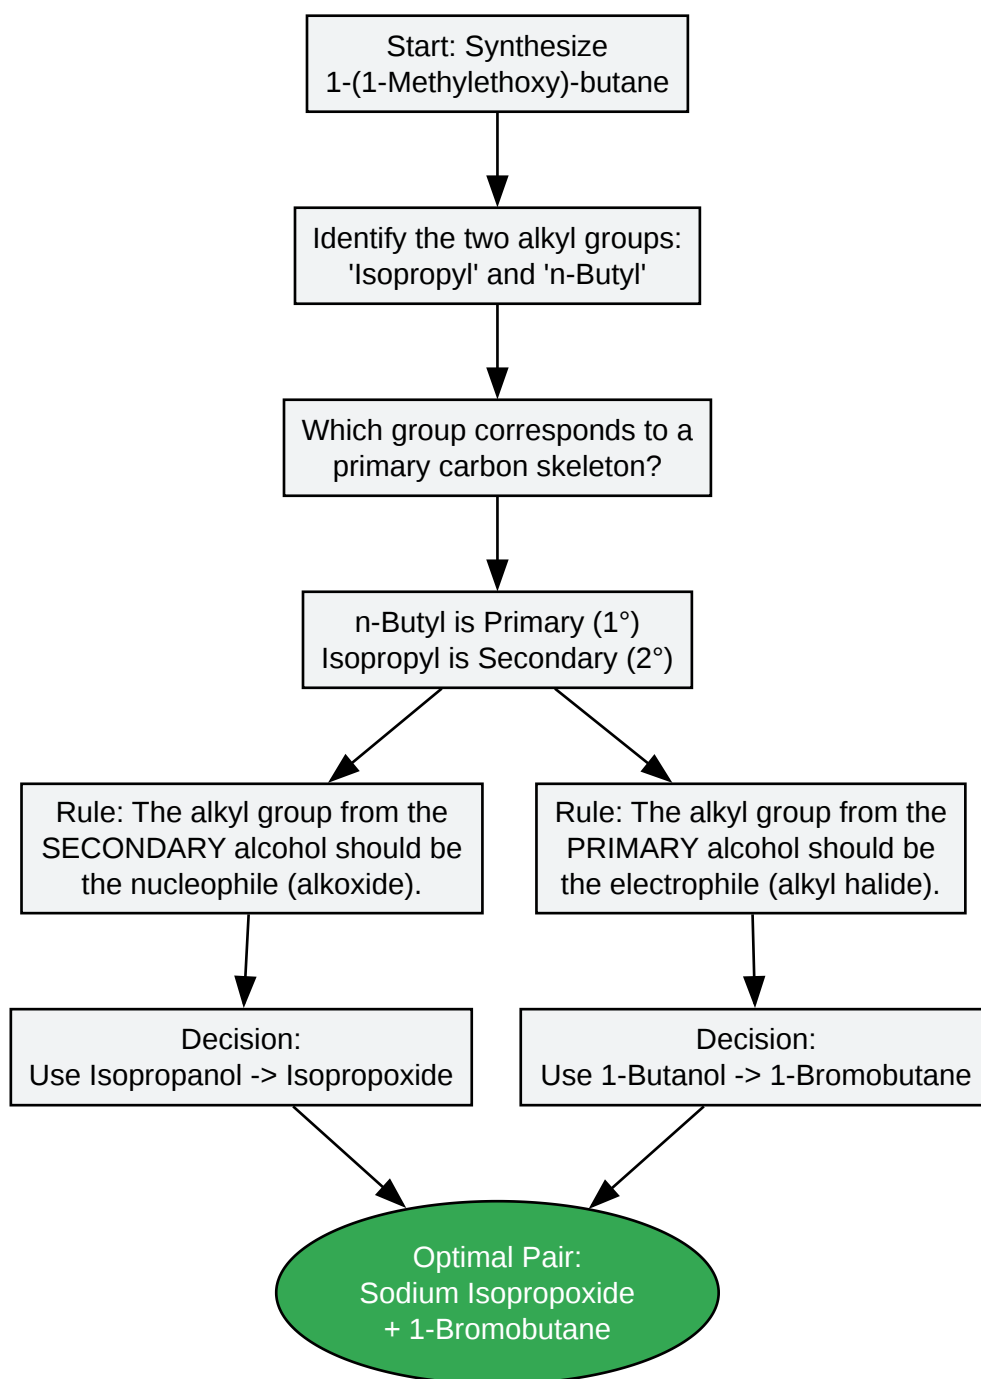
Start: Synthesize
1-(1-Methylethoxy)-butane

Identify the two alkyl groups:
'Isopropyl' and 'n-Butyl'

Which group corresponds to a primary carbon skeleton?

n-Butyl is Primary (1°)
Isopropyl is Secondary (2°)

Rule: The alkyl group from the SECONDARY alcohol should be the nucleophile (alkoxide).

Rule: The alkyl group from the PRIMARY alcohol should be the electrophile (alkyl halide).

Decision:
Use Isopropanol -> Isopropoxide

Decision:
Use 1-Butanol -> 1-Bromobutane

Optimal Pair:
Sodium Isopropoxide
+ 1-Bromobutane